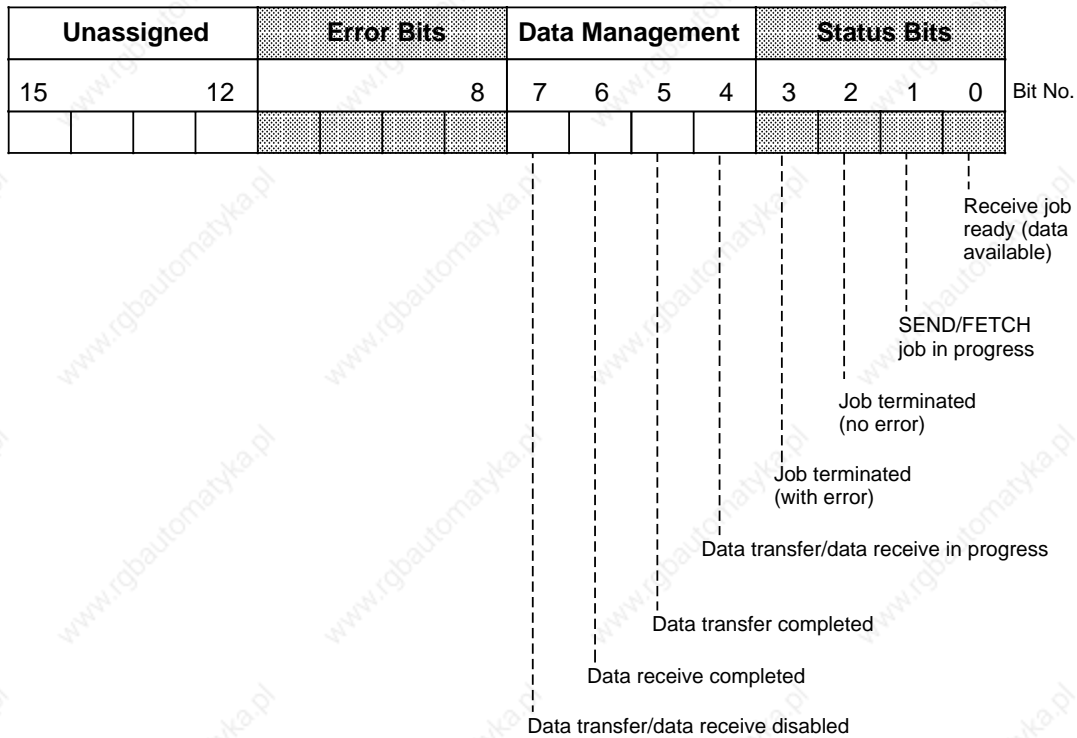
| Unassigned | | | | Error Bits | | | | Data Management | | | | Status Bits | | | | |
|---|---|---|---|---|---|---|---|---|---|---|---|---|---|---|---|---|
| 15 | | | 12 | | | | 8 | 7 | 6 | 5 | 4 | 3 | 2 | 1 | 0 | Bit No. |
| | | | | | | | | | | | | | | | | |

Receive job ready (data available)

SEND/FETCH job in progress

Job terminated (no error)

Job terminated (with error)

Data transfer/data receive in progress

Data transfer completed

Data receive completed

Data transfer/data receive disabled

www.rgbautomatyka.pl